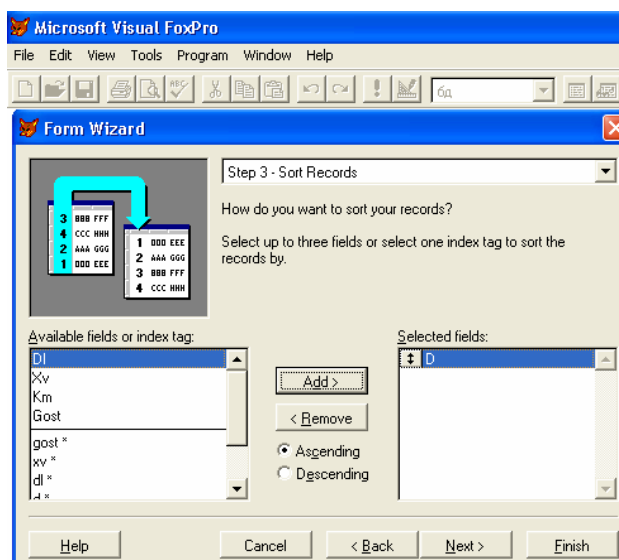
Microsoft Visual FoxPro

File Edit View Tools Program Window Help

бд

Form Wizard

3 BBB FFF
4 CCC HHH
2 AAA GGG
1 DDD EEE

1 DDD EEE
2 AAA GGG
3 BBB FFF
4 CCC HHH

Step 3 - Sort Records

How do you want to sort your records?

Select up to three fields or select one index tag to sort the records by.

Available fields or index tag:

Dl
Xv
Km
Gost
gost *
xv *
dl *
d *

Add >

< Remove

Ascending

Descending

Selected fields:

D

Help

Cancel

< Back

Next >

Finish